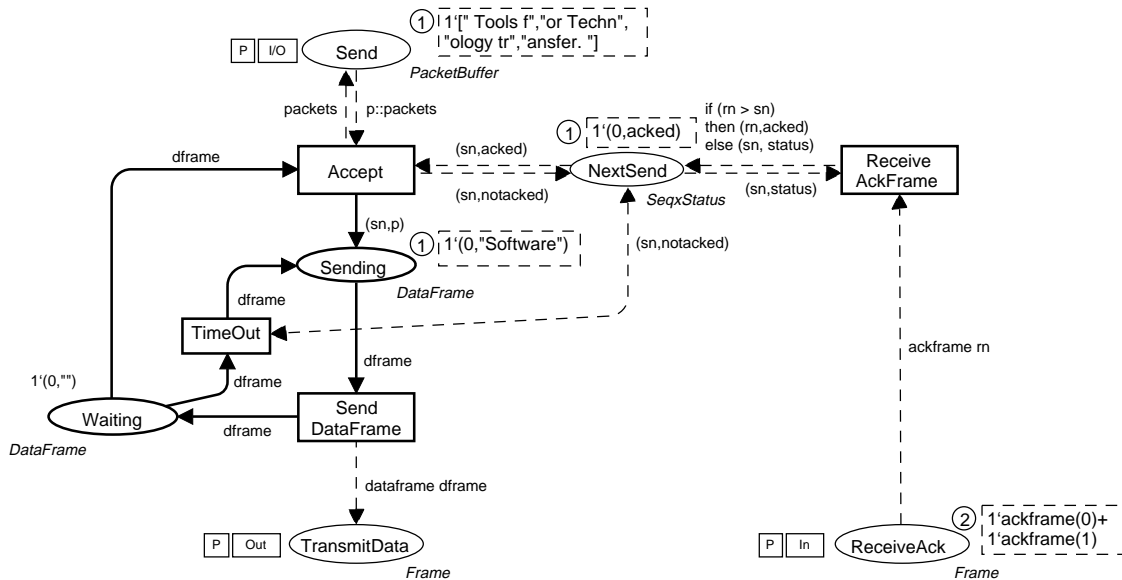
1 1'[" Tools f","or Techn", "ology tr","ansfer. "]

P I/O Send

PacketBuffer

packets p::packets

if (rn > sn) then (rn,acked) else (sn, status)

1 1'(0,acked)

dframe

(sn,acked)

Accept

NextSend

Receive AckFrame

(sn,notacked)

(sn,status)

SeqxStatus

(sn,p)

1 1'(0,"Software")

(sn,notacked)

Sending

dframe

DataFrame

TimeOut

dframe

ackframe rn

1'(0,"")

dframe

Waiting

dframe

Send DataFrame

DataFrame

dataframe dframe

2 1'ackframe(0)+ 1'ackframe(1)

P Out TransmitData

P In ReceiveAck

Frame

Frame